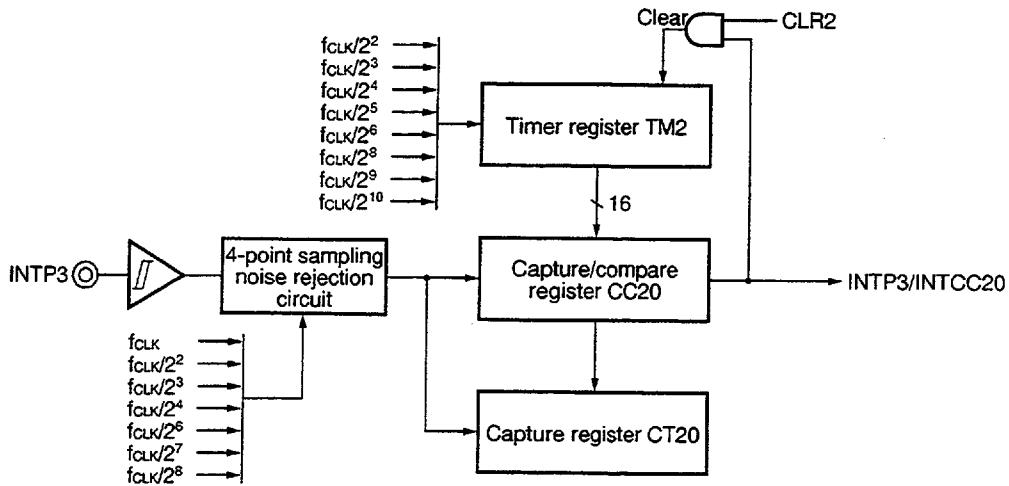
$f_{CLK}/2^2$
$f_{CLK}/2^3$
$f_{CLK}/2^4$
$f_{CLK}/2^5$
$f_{CLK}/2^6$
$f_{CLK}/2^8$
$f_{CLK}/2^9$
$f_{CLK}/2^{10}$

Clear

CLR2

Timer register TM2

16

INTP3

4-point sampling noise rejection circuit

Capture/compare register CC20

INTP3/INTCC20

$f_{CLK}$
$f_{CLK}/2^2$
$f_{CLK}/2^3$
$f_{CLK}/2^4$
$f_{CLK}/2^6$
$f_{CLK}/2^7$
$f_{CLK}/2^8$

Capture register CT20